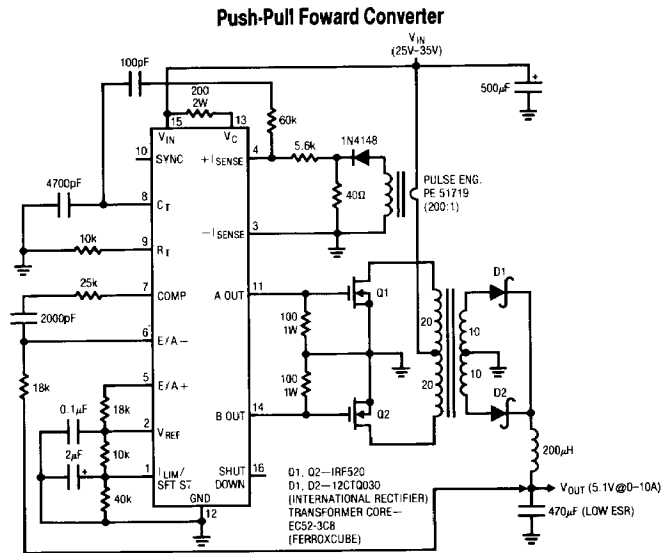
Push-Pull Foward Converter

$V_{IN}$
(25V–35V)

100pF
200
2W
15
13
$V_{IN}$
$V_C$
60k
500μF
+
10
SYNC
4
$+I_{SENSE}$
5.6k
1N4148
4700pF
8
$C_T$
40Ω
PULSE ENG.
PE 51719
(200:1)
10k
9
$R_T$
3
$-I_{SENSE}$
25k
7
COMP
11
A OUT
Q1
D1
2000pF
6
E/A −
100
1W
20
10
18k
5
E/A +
100
1W
10
20
0.1μF
18k
2
$V_{REF}$
14
B OUT
Q2
D2
2μF
+
10k
1
$I_{LIM}$/
SFT ST
16
SHUT
DOWN
200μH
40k
GND
12
D1, Q2—IRF520
D1, D2—12CTQ030
(INTERNATIONAL RECTIFIER)
TRANSFORMER CORE—
EC52-3C8
(FERROXCUBE)
$V_{OUT}$ (5.1V@0–10A)
470μF (LOW ESR)